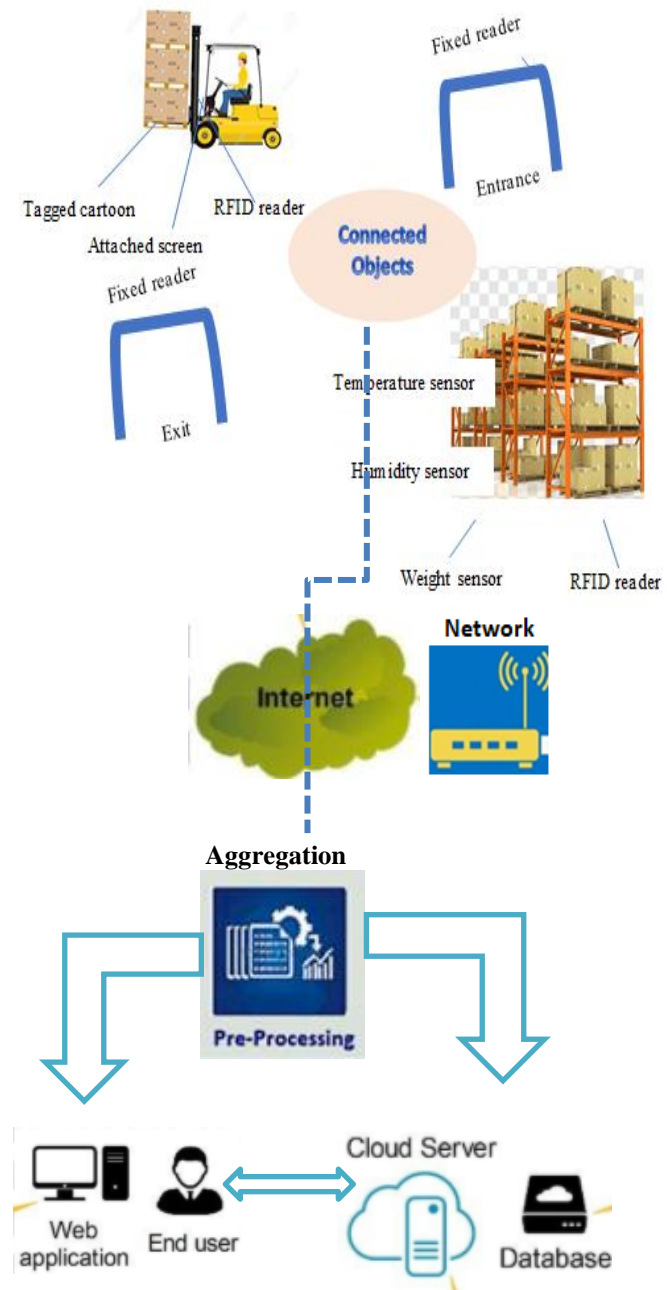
Fixed reader

Entrance

Tagged cartoon

Attached screen

RFID reader

Connected Objects

Fixed reader

Exit

Temperature sensor

Humidity sensor

Weight sensor

RFID reader

Internet

Network

Aggregation

Pre-Processing

Cloud Server

Web application

End user

Database